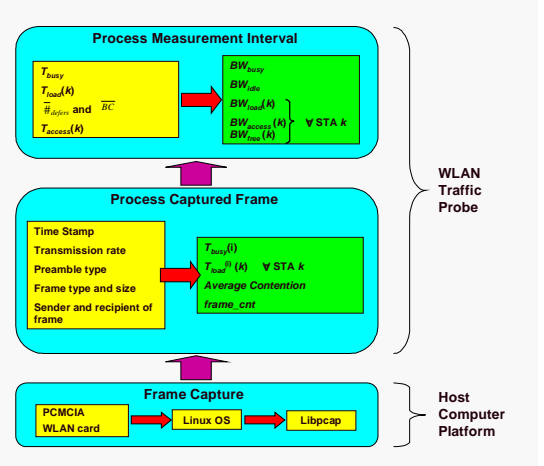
Process Measurement Interval

$T_{busy}$
$T_{load}(k)$
$\overline{\#}_{defers}$ and $\overline{BC}$
$T_{access}(k)$

$BW_{busy}$
$BW_{idle}$
$BW_{load}(k)$
$BW_{access}(k)$
$BW_{free}(k)$
∀ STA $k$

WLAN Traffic Probe

Process Captured Frame

Time Stamp
Transmission rate
Preamble type
Frame type and size
Sender and recipient of frame

$T_{busy}(i)$
$T_{load}^{(i)}(k)$ ∀ STA $k$
Average Contention
frame_cnt

Frame Capture

PCMCIA WLAN card
Linux OS
Libpcap

Host Computer Platform